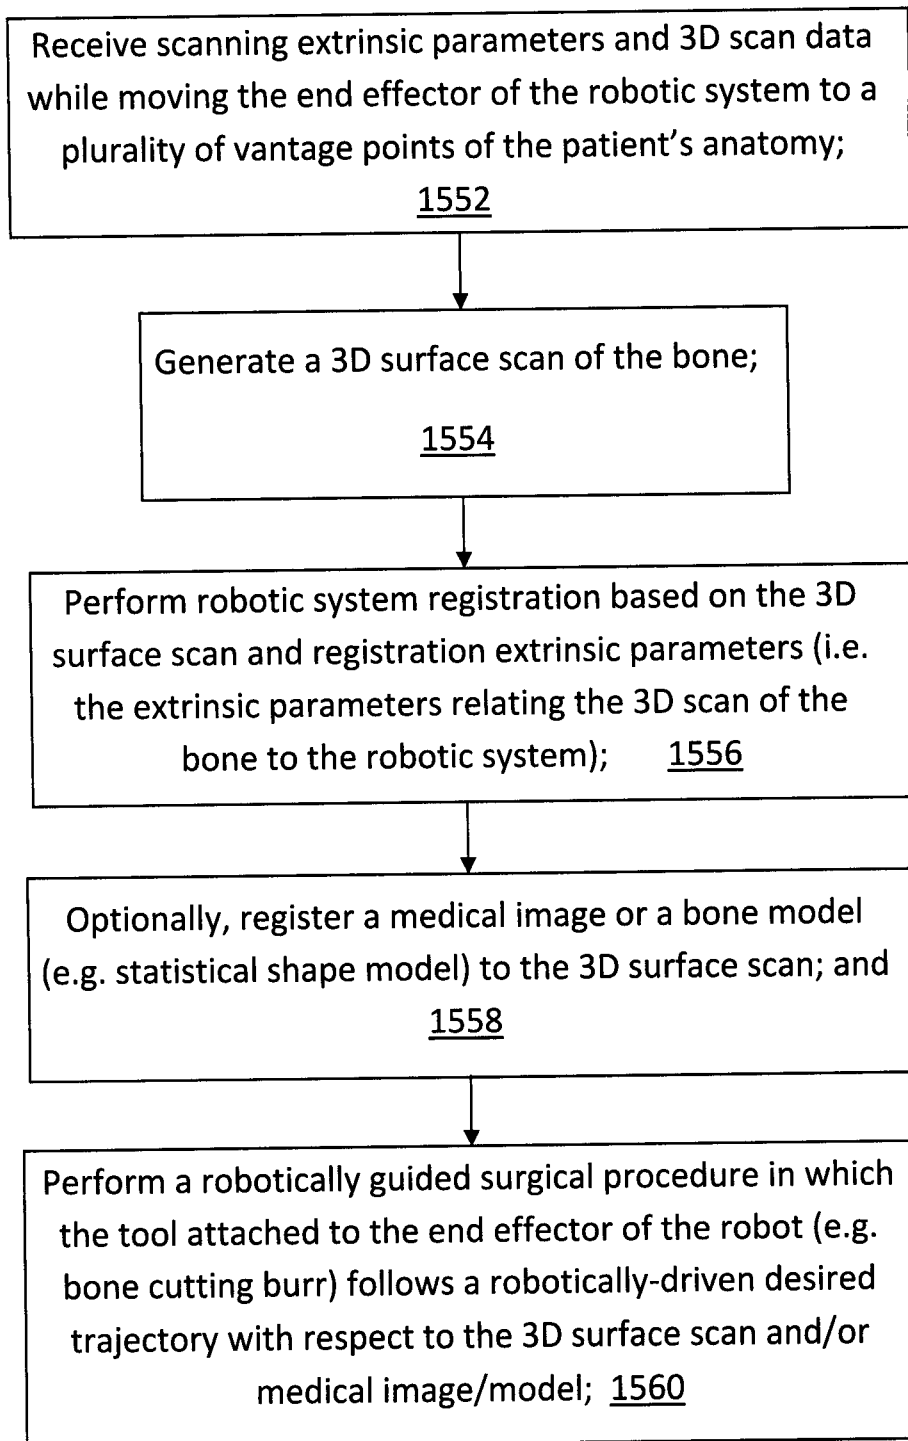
Receive scanning extrinsic parameters and 3D scan data while moving the end effector of the robotic system to a plurality of vantage points of the patient's anatomy; 1552

Generate a 3D surface scan of the bone; 1554

Perform robotic system registration based on the 3D surface scan and registration extrinsic parameters (i.e. the extrinsic parameters relating the 3D scan of the bone to the robotic system); 1556

Optionally, register a medical image or a bone model (e.g. statistical shape model) to the 3D surface scan; and 1558

Perform a robotically guided surgical procedure in which the tool attached to the end effector of the robot (e.g. bone cutting burr) follows a robotically-driven desired trajectory with respect to the 3D surface scan and/or medical image/model; 1560